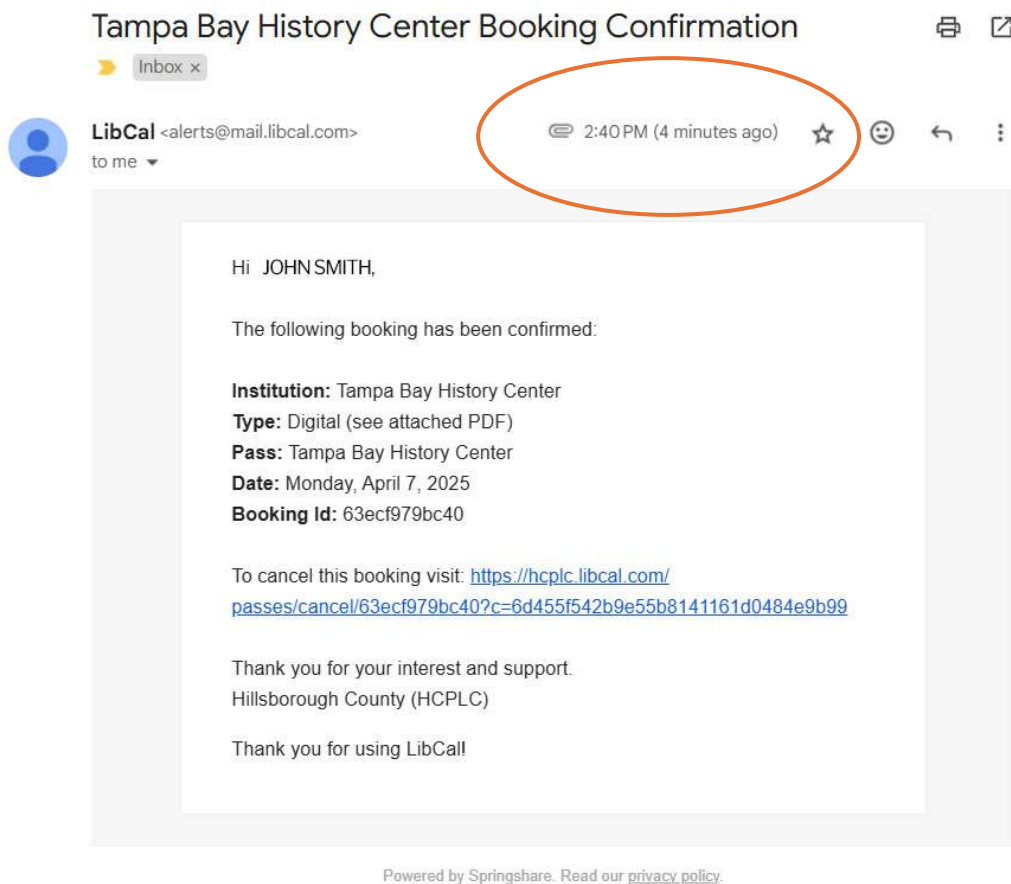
Tampa Bay History Center Booking Confirmation

Inbox ×

LibCal <alerts@mail.libcal.com>
to me

2:40 PM (4 minutes ago)

Hi JOHN SMITH,

The following booking has been confirmed:

**Institution:** Tampa Bay History Center
**Type:** Digital (see attached PDF)
**Pass:** Tampa Bay History Center
**Date:** Monday, April 7, 2025
**Booking Id:** 63ecf979bc40

To cancel this booking visit: https://hcplc.libcal.com/passes/cancel/63ecf979bc40?c=6d455f542b9e55b8141161d0484e9b99

Thank you for your interest and support.
Hillsborough County (HCPLC)

Thank you for using LibCal!

Powered by Springshare. Read our privacy policy.